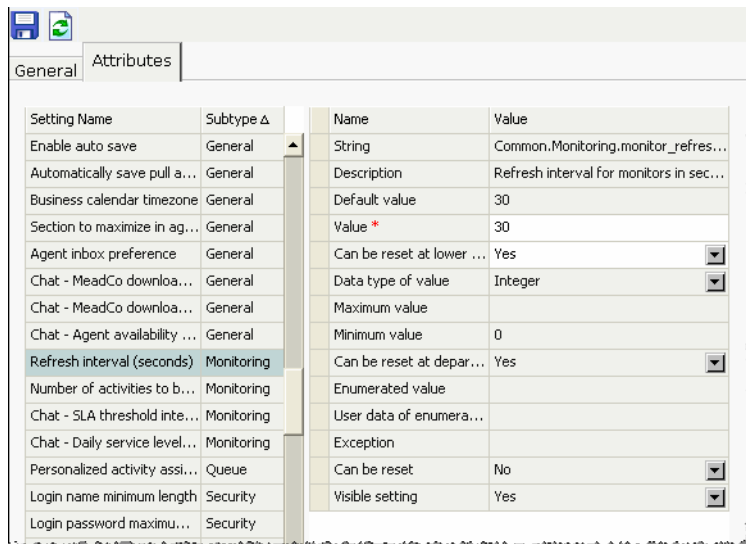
General Attributes

| Setting Name | Subtype Δ |
|---|---|
| Enable auto save | General |
| Automatically save pull a... | General |
| Business calendar timezone | General |
| Section to maximize in ag... | General |
| Agent inbox preference | General |
| Chat - MeadCo downloa... | General |
| Chat - MeadCo downloa... | General |
| Chat - Agent availability ... | General |
| Refresh interval (seconds) | Monitoring |
| Number of activities to b... | Monitoring |
| Chat - SLA threshold inte... | Monitoring |
| Chat - Daily service level... | Monitoring |
| Personalized activity assi... | Queue |
| Login name minimum length | Security |
| Login password maximu... | Security |

| Name | Value |
|---|---|
| String | Common.Monitoring.monitor_refres... |
| Description | Refresh interval for monitors in sec... |
| Default value | 30 |
| Value * | 30 |
| Can be reset at lower ... | Yes |
| Data type of value | Integer |
| Maximum value | |
| Minimum value | 0 |
| Can be reset at depar... | Yes |
| Enumerated value | |
| User data of enumera... | |
| Exception | |
| Can be reset | No |
| Visible setting | Yes |